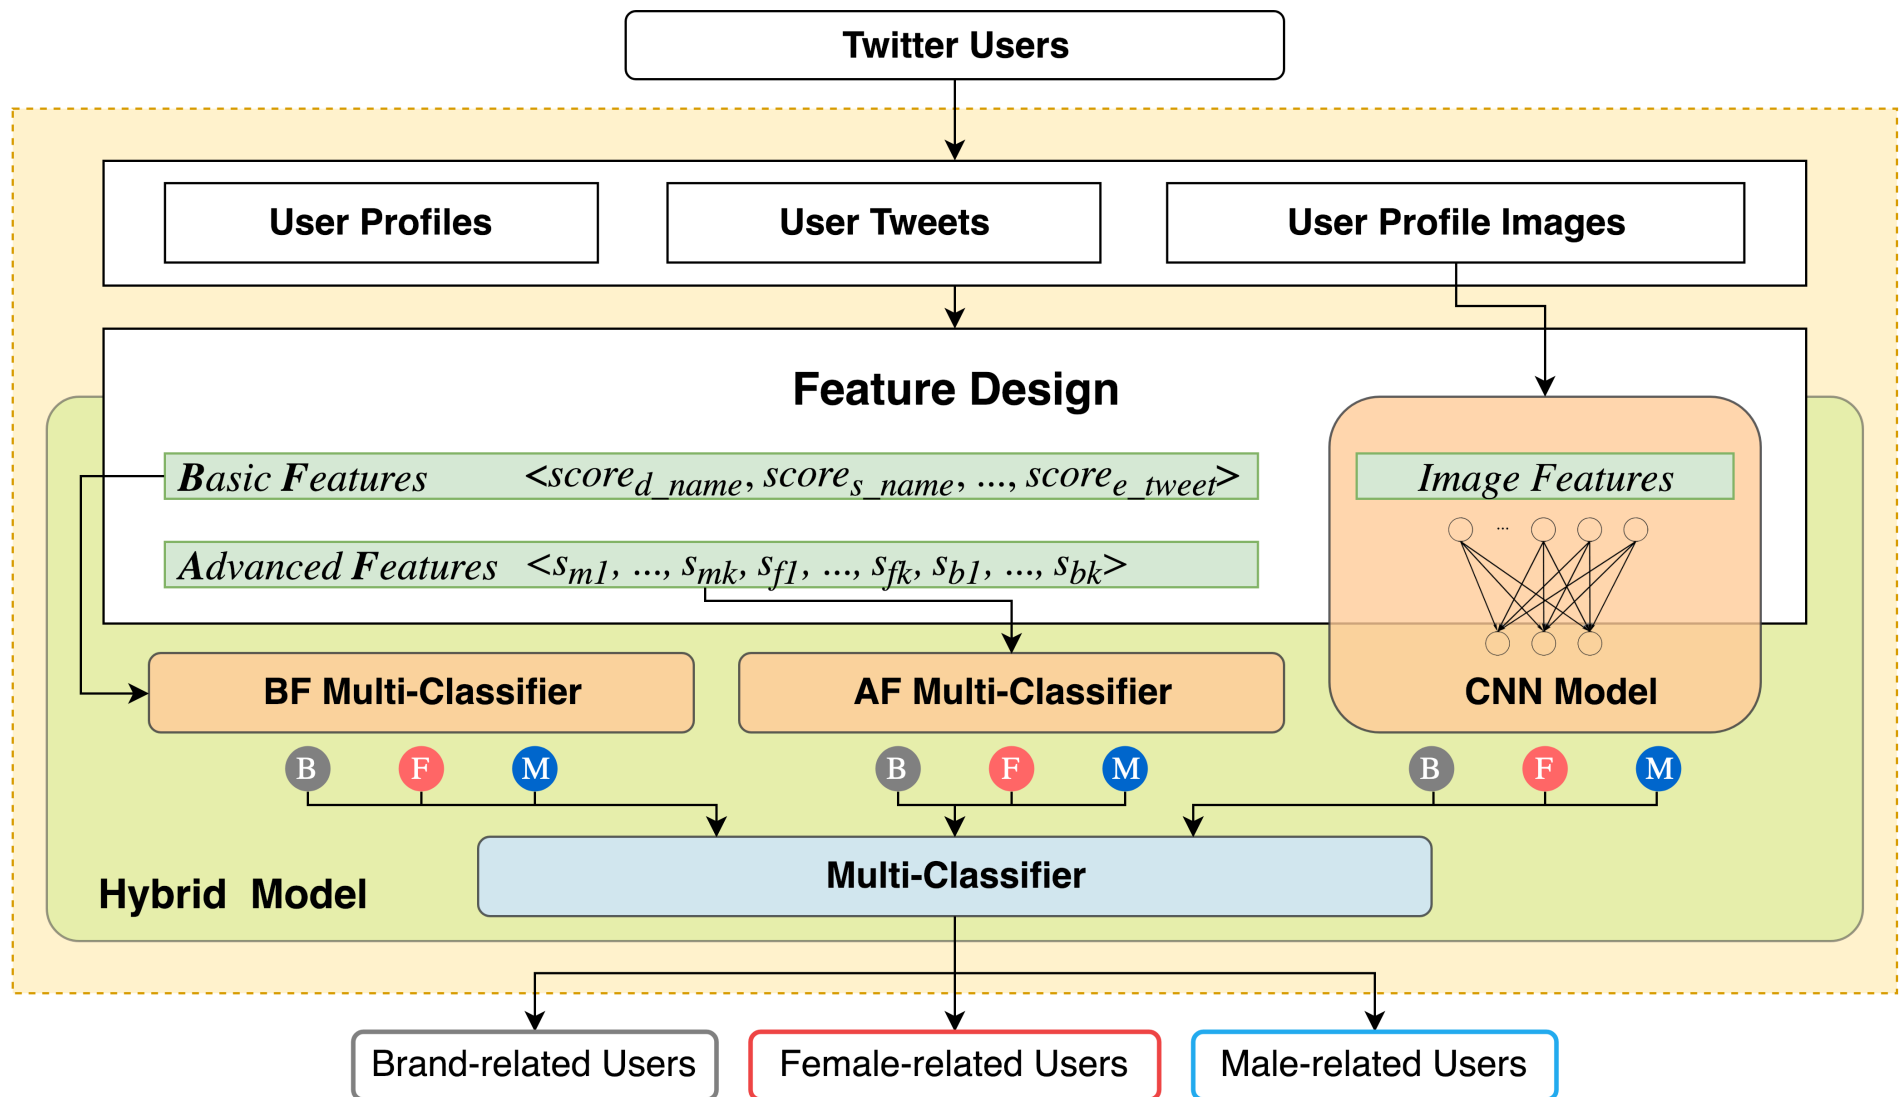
Twitter Users

User Profiles

User Tweets

User Profile Images

Feature Design

$Basic\ Features$ $<score_{d\_name}, score_{s\_name}, ..., score_{e\_tweet}>$

$Advanced\ Features$ $<s_{m1}, ..., s_{mk}, s_{f1}, ..., s_{fk}, s_{b1}, ..., s_{bk}>$

$Image\ Features$

...

BF Multi-Classifier

AF Multi-Classifier

CNN Model

B F M

B F M

B F M

Multi-Classifier

Hybrid Model

Brand-related Users

Female-related Users

Male-related Users